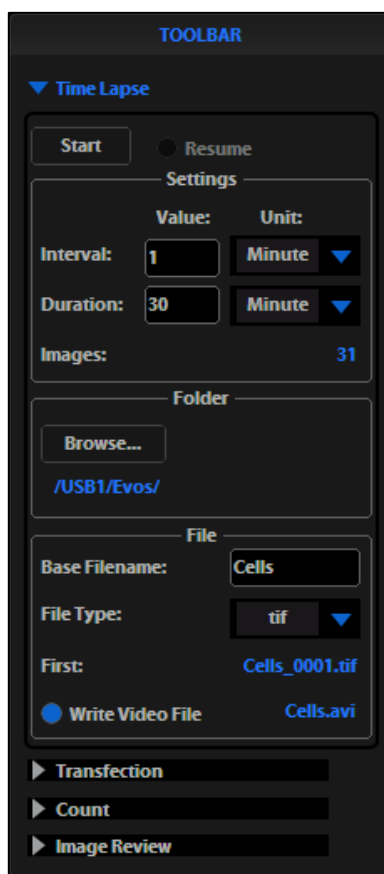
TOOLBAR

Time Lapse

Start

Resume

Settings

Value: Unit:

Interval: 1 Minute

Duration: 30 Minute

Images: 31

Folder

Browse...

/USB1/Evos/

File

Base Filename: Cells

File Type: tif

First: Cells_0001.tif

Write Video File Cells.avi

Transfection

Count

Image Review